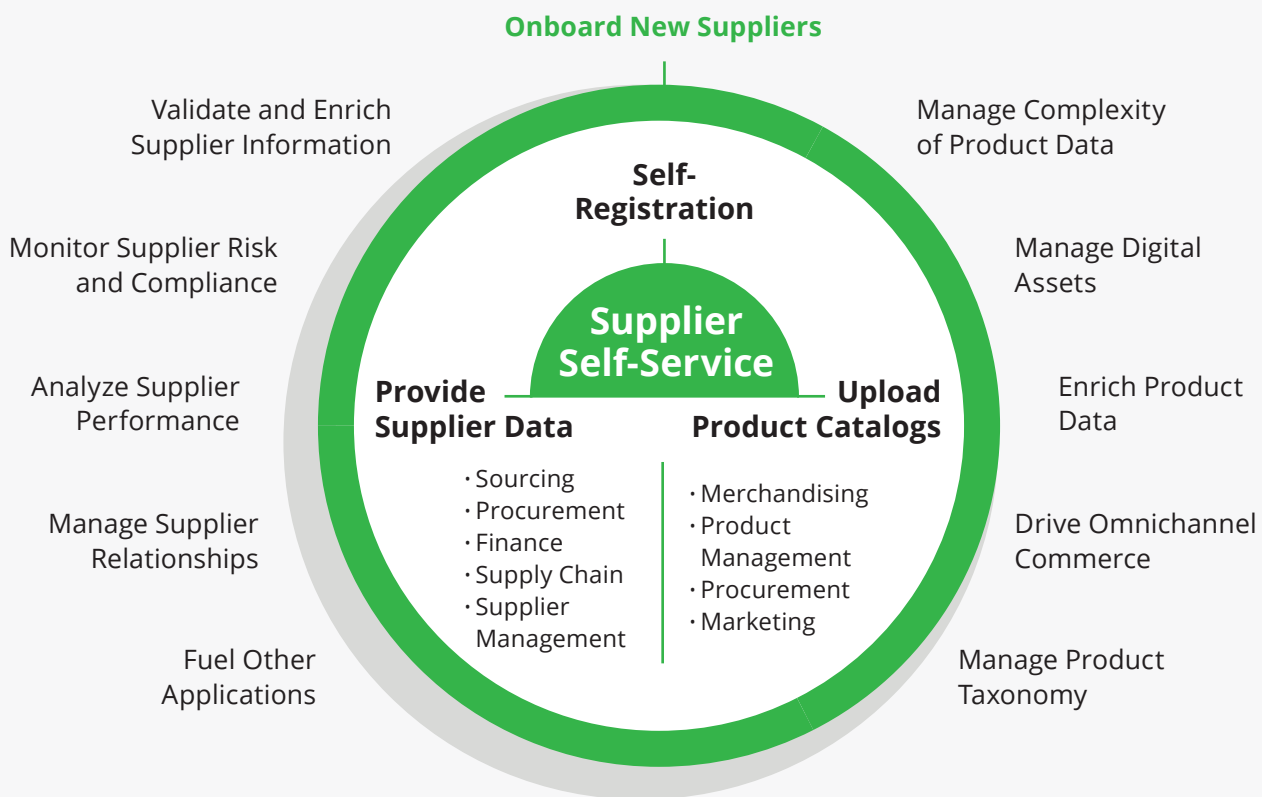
Onboard New Suppliers

Validate and Enrich Supplier Information

Monitor Supplier Risk and Compliance

Analyze Supplier Performance

Manage Supplier Relationships

Fuel Other Applications

Manage Complexity of Product Data

Manage Digital Assets

Enrich Product Data

Drive Omnichannel Commerce

Manage Product Taxonomy

Self-Registration

Supplier Self-Service

Provide Supplier Data

· Sourcing
· Procurement
· Finance
· Supply Chain
· Supplier Management

Upload Product Catalogs

· Merchandising
· Product Management
· Procurement
· Marketing